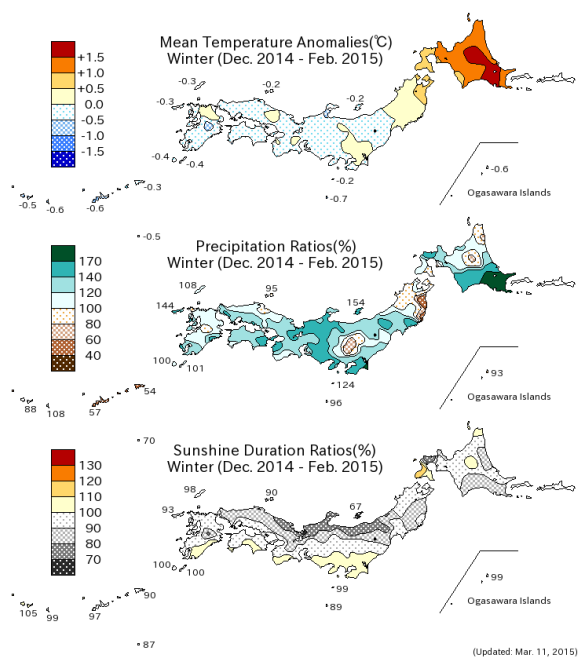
Mean Temperature Anomalies(℃)
Winter (Dec. 2014 - Feb. 2015)

+1.5
+1.0
+0.5
0.0
-0.5
-1.0
-1.5

-0.3
-0.2
-0.3
-0.2
-0.4
-0.4
-0.2
-0.7
-0.6
-0.3
-0.5
-0.6
-0.6
-0.5
Ogasawara Islands

Precipitation Ratios(%)
Winter (Dec. 2014 - Feb. 2015)

170
140
120
100
80
60
40

108
95
144
154
100
101
124
96
93
88
108
57
54
70
Ogasawara Islands

Sunshine Duration Ratios(%)
Winter (Dec. 2014 - Feb. 2015)

130
120
110
100
90
80
70

98
90
93
67
100
100
99
89
99
105
99
97
90
87
Ogasawara Islands

(Updated: Mar. 11, 2015)